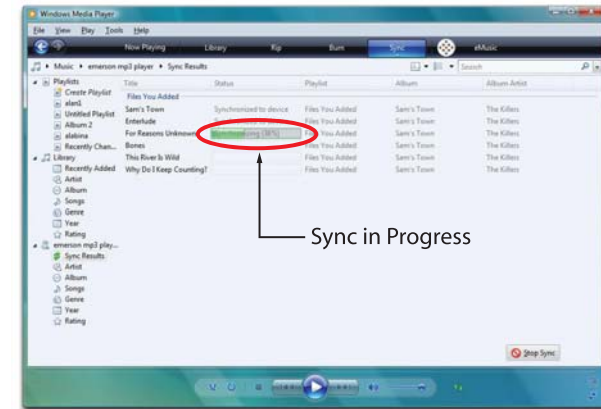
Windows Media Player

File View Play Tools Help

Now Playing Library Rip Burn Sync eMusic

Music ▸ emerson mp3 player ▸ Sync Results

Search

Playlists
Create Playlist
alan1
Untitled Playlist
Album 2
alabina
Recently Chan...
Library
Recently Added
Artist
Album
Songs
Genre
Year
Rating
emerson mp3 play...
Sync Results
Artist
Album
Songs
Genre
Year
Rating

| Title | Status | Playlist | Album | Album Artist |
|---|---|---|---|---|
| Files You Added | | | | |
| Sam's Town | Synchronized to device | Files You Added | Sam's Town | The Killers |
| Enterlude | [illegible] | Files You Added | Sam's Town | The Killers |
| For Reasons Unknown | Synchronizing (38%) | Files You Added | Sam's Town | The Killers |
| Bones | | Files You Added | Sam's Town | The Killers |
| This River Is Wild | | Files You Added | Sam's Town | The Killers |
| Why Do I Keep Counting? | | Files You Added | Sam's Town | The Killers |

Sync in Progress

Stop Sync